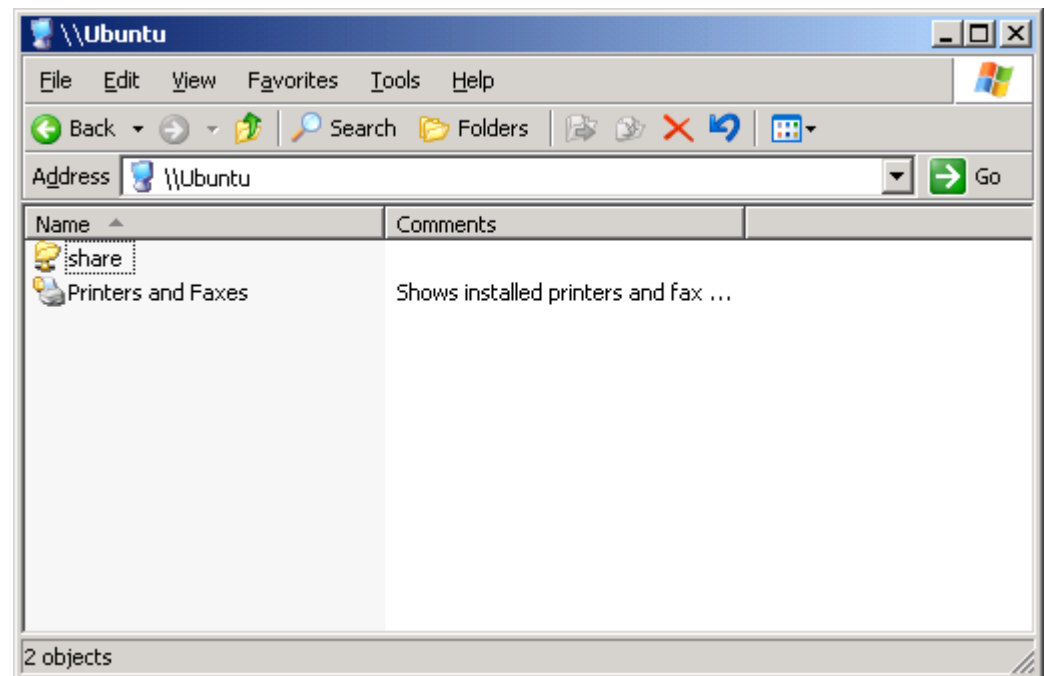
\\Ubuntu

File Edit View Favorites Tools Help

Back Search Folders

Address \\Ubuntu Go

| Name | Comments |
|---|---|
| share | |
| Printers and Faxes | Shows installed printers and fax ... |

2 objects